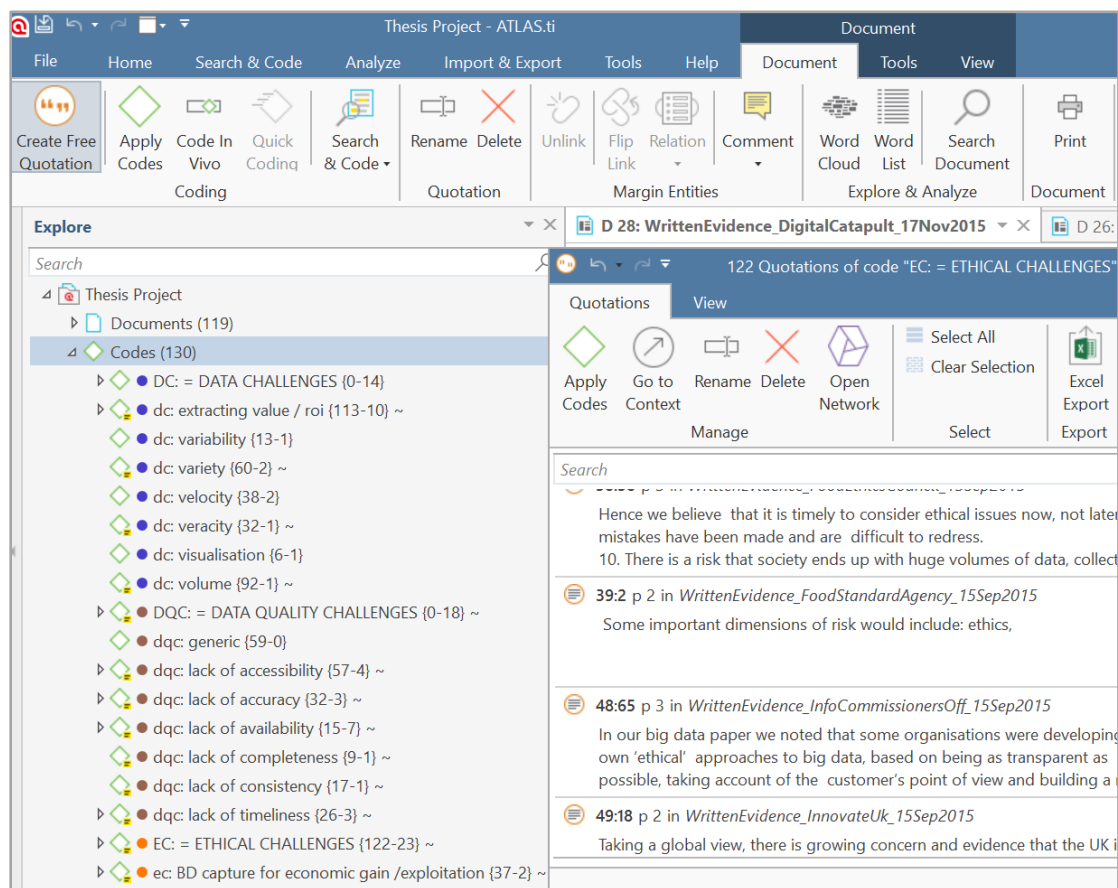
Thesis Project - ATLAS.ti
Document
File Home Search & Code Analyze Import & Export Tools Help Document Tools View
Create Free Quotation
Apply Codes
Code In Vivo
Quick Coding
Coding
Search & Code
Rename Delete
Quotation
Unlink Flip Link Relation Comment
Margin Entities
Word Cloud Word List Search Document
Explore & Analyze
Print
Document
Explore
D 28: WrittenEvidence_DigitalCatapult_17Nov2015
D 26:
Search
Thesis Project
Documents (119)
Codes (130)
DC: = DATA CHALLENGES {0-14}
dc: extracting value / roi {113-10} ~
dc: variability {13-1}
dc: variety {60-2} ~
dc: velocity {38-2}
dc: veracity {32-1} ~
dc: visualisation {6-1}
dc: volume {92-1} ~
DQC: = DATA QUALITY CHALLENGES {0-18} ~
dqc: generic {59-0}
dqc: lack of accessibility {57-4} ~
dqc: lack of accuracy {32-3} ~
dqc: lack of availability {15-7} ~
dqc: lack of completeness {9-1} ~
dqc: lack of consistency {17-1} ~
dqc: lack of timeliness {26-3} ~
EC: = ETHICAL CHALLENGES {122-23} ~
ec: BD capture for economic gain /exploitation {37-2} ~
122 Quotations of code "EC: = ETHICAL CHALLENGES"
Quotations View
Apply Codes
Go to Context
Rename Delete
Open Network
Manage
Select All
Clear Selection
Select
Excel Export
Export
Search
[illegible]
Hence we believe that it is timely to consider ethical issues now, not late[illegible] mistakes have been made and are difficult to redress.
10. There is a risk that society ends up with huge volumes of data, collect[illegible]
39:2 p 2 in WrittenEvidence_FoodStandardAgency_15Sep2015
Some important dimensions of risk would include: ethics,
48:65 p 3 in WrittenEvidence_InfoCommissionersOff_15Sep2015
In our big data paper we noted that some organisations were developing own 'ethical' approaches to big data, based on being as transparent as possible, taking account of the customer's point of view and building a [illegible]
49:18 p 2 in WrittenEvidence_InnovateUk_15Sep2015
Taking a global view, there is growing concern and evidence that the UK i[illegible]